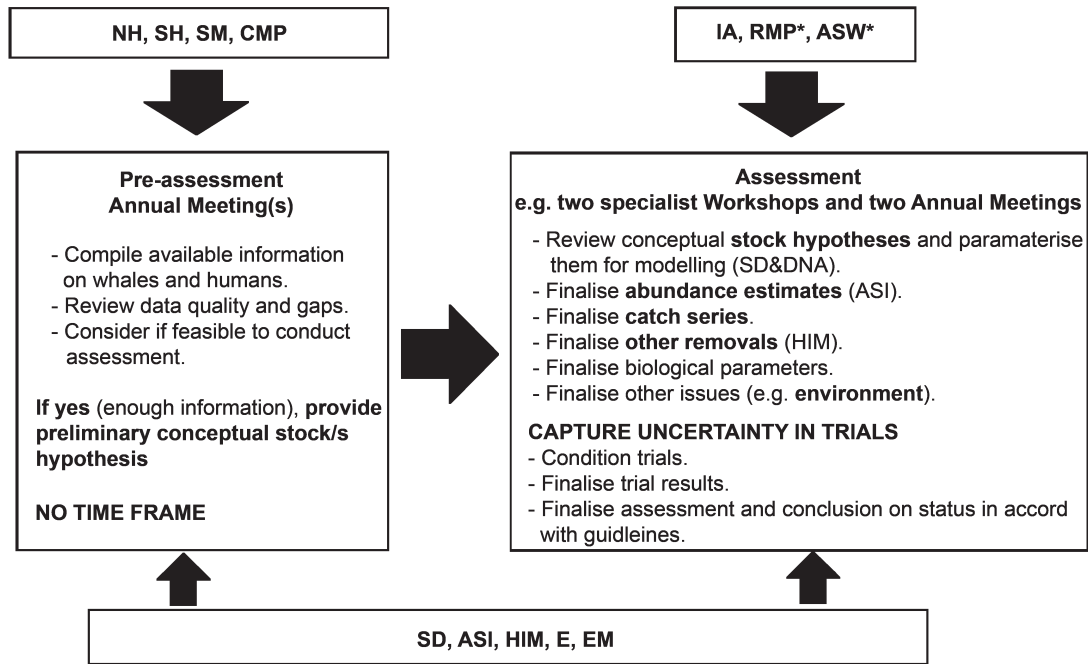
NH, SH, SM, CMP

IA, RMP*, ASW*

Pre-assessment
Annual Meeting(s)

- Compile available information on whales and humans.
- Review data quality and gaps.
- Consider if feasible to conduct assessment.

If yes (enough information), provide preliminary conceptual stock/s hypothesis

NO TIME FRAME

Assessment
e.g. two specialist Workshops and two Annual Meetings

- Review conceptual stock hypotheses and paramaterise them for modelling (SD&DNA).
- Finalise abundance estimates (ASI).
- Finalise catch series.
- Finalise other removals (HIM).
- Finalise biological parameters.
- Finalise other issues (e.g. environment).

CAPTURE UNCERTAINTY IN TRIALS
- Condition trials.
- Finalise trial results.
- Finalise assessment and conclusion on status in accord with guidleines.

SD, ASI, HIM, E, EM